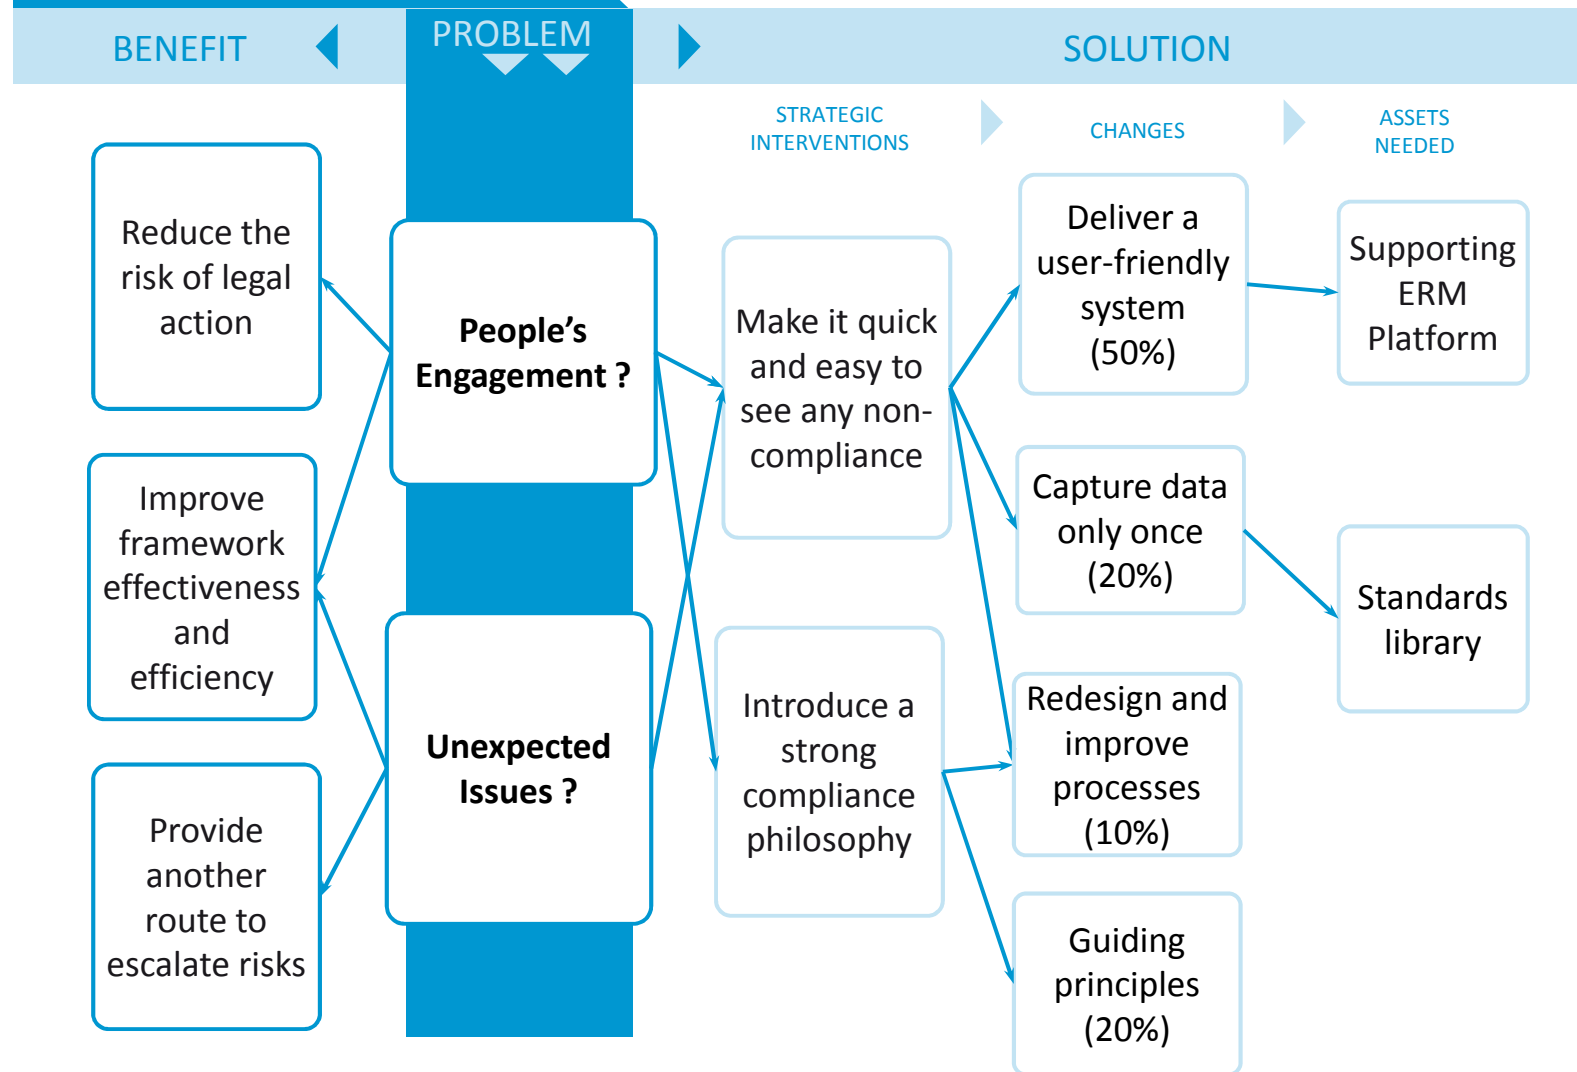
BENEFIT

PROBLEM

SOLUTION

STRATEGIC INTERVENTIONS

CHANGES

ASSETS NEEDED

Reduce the risk of legal action

Improve framework effectiveness and efficiency

Provide another route to escalate risks

**People's Engagement ?**

**Unexpected Issues ?**

Make it quick and easy to see any non-compliance

Introduce a strong compliance philosophy

Deliver a user-friendly system (50%)

Capture data only once (20%)

Redesign and improve processes (10%)

Guiding principles (20%)

Supporting ERM Platform

Standards library